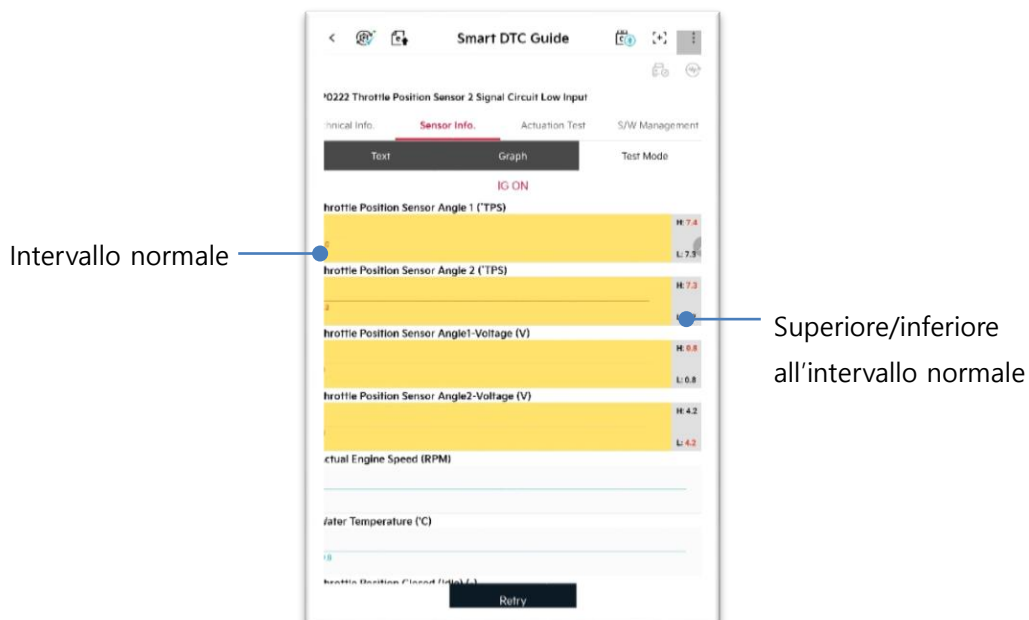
Smart DTC Guide

P0222 Throttle Position Sensor 2 Signal Circuit Low Input

chnical Info. | Sensor Info. | Actuation Test | S/W Management

Text | Graph | Test Mode

IG ON

hrottle Position Sensor Angle 1 (°TPS)

H: 7.4

L: 7.3

Intervallo normale

hrottle Position Sensor Angle 2 (°TPS)

H: 7.3

Superiore/inferiore all'intervallo normale

hrottle Position Sensor Angle1-Voltage (V)

H: 0.8

L: 0.8

hrottle Position Sensor Angle2-Voltage (V)

H: 4.2

L: 4.2

ctual Engine Speed (RPM)

Vater Temperature (°C)

hrottle Position Closed (Idle) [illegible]

Retry